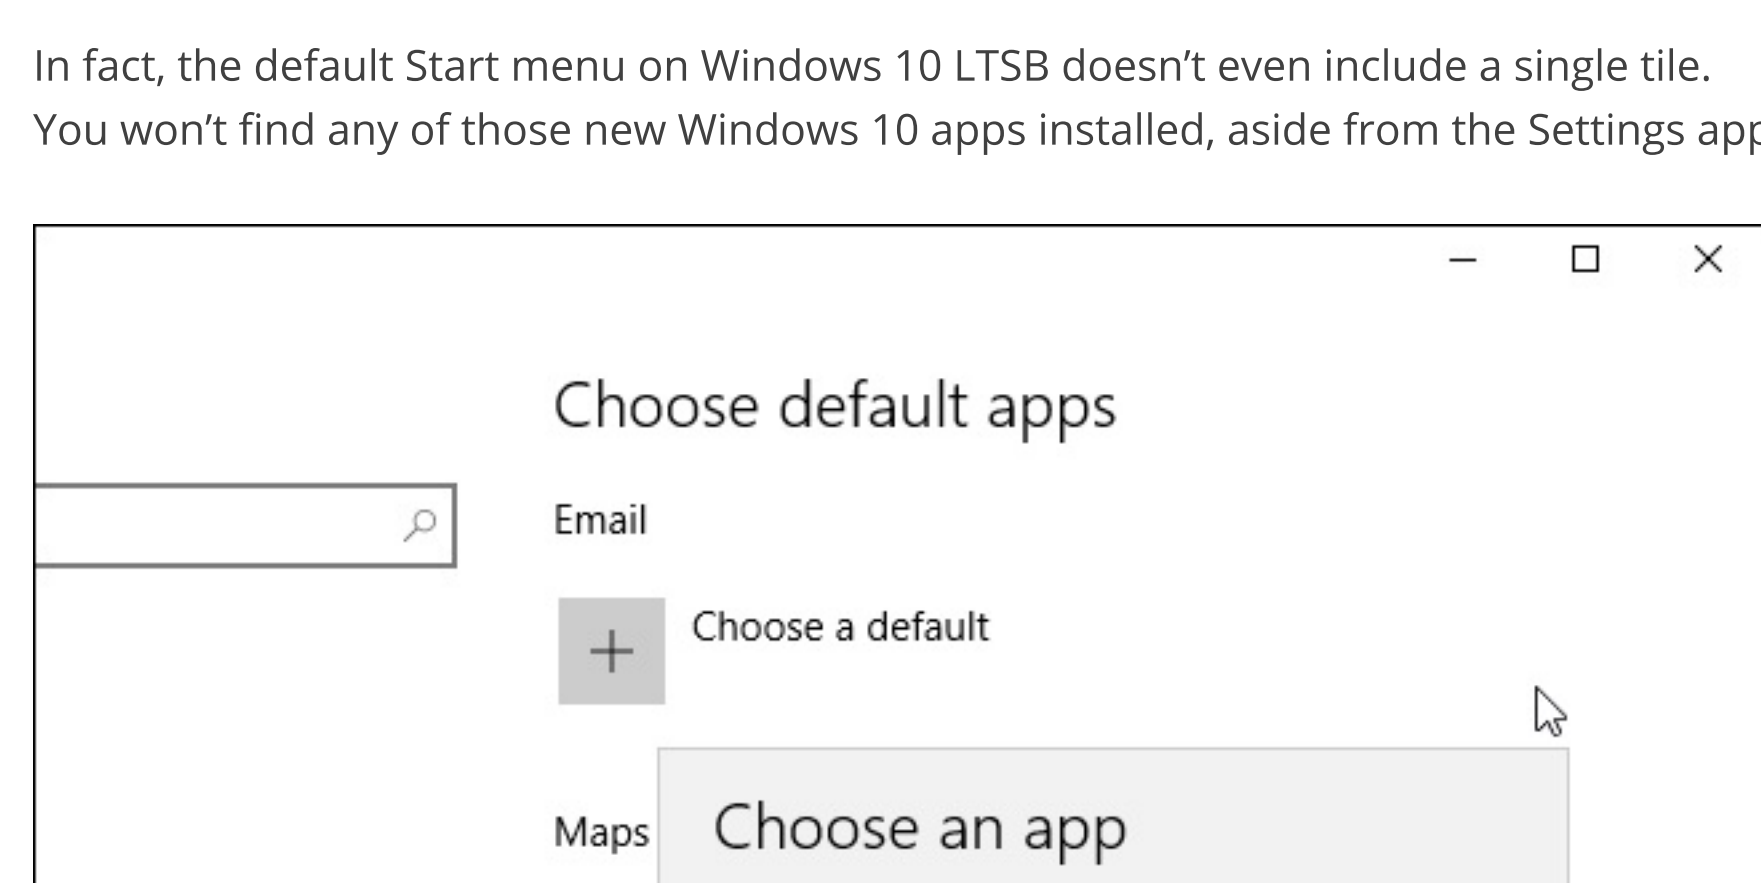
In fact, the default Start menu on Windows 10 LTSB doesn't even include a single tile. You won't find any of those new Windows 10 apps installed, aside from the Settings app

Choose default apps

Email

Choose a default

Maps

Choose an app